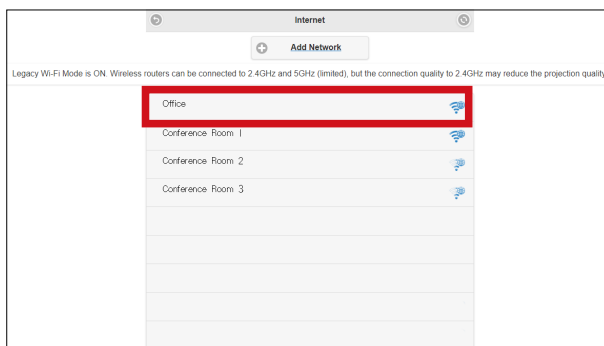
Internet

Add Network

Legacy Wi-Fi Mode is ON. Wireless routers can be connected to 2.4GHz and 5GHz (limited), but the connection quality to 2.4GHz may reduce the projection quality

Office

Conference Room 1

Conference Room 2

Conference Room 3